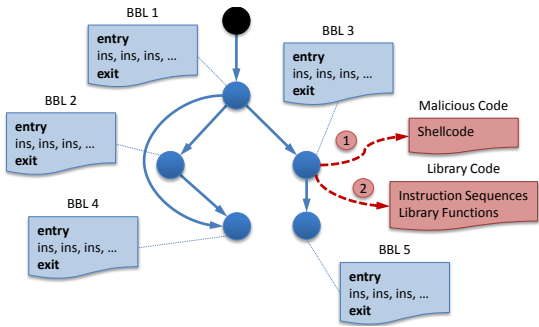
BBL 1
entry
ins, ins, ins, ...
exit

BBL 3
entry
ins, ins, ins, ...
exit

BBL 2
entry
ins, ins, ins, ...
exit

Malicious Code
1
Shellcode

Library Code
2
Instruction Sequences
Library Functions

BBL 4
entry
ins, ins, ins, ...
exit

BBL 5
entry
ins, ins, ins, ...
exit